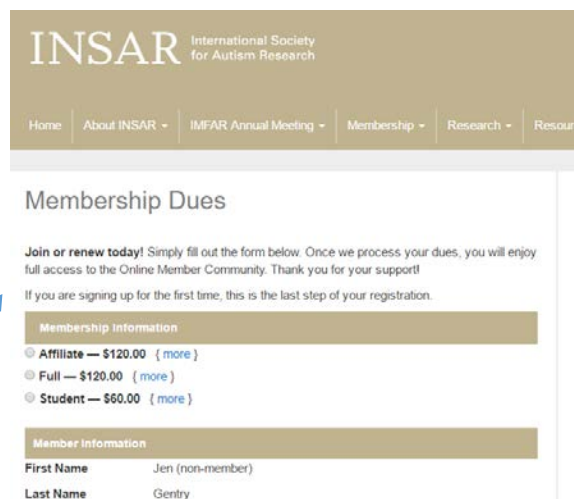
INSAR International Society for Autism Research

Home | About INSAR ▾ | IMFAR Annual Meeting ▾ | Membership ▾ | Research ▾ | Resour

Membership Dues

Join or renew today! Simply fill out the form below. Once we process your dues, you will enjoy full access to the Online Member Community. Thank you for your support!

If you are signing up for the first time, this is the last step of your registration.

Membership Information

Affiliate — $120.00 ( more )

Full — $120.00 ( more )

Student — $60.00 ( more )

Member Information

| First Name | Jen (non-member) |
|---|---|
| Last Name | Gentry |